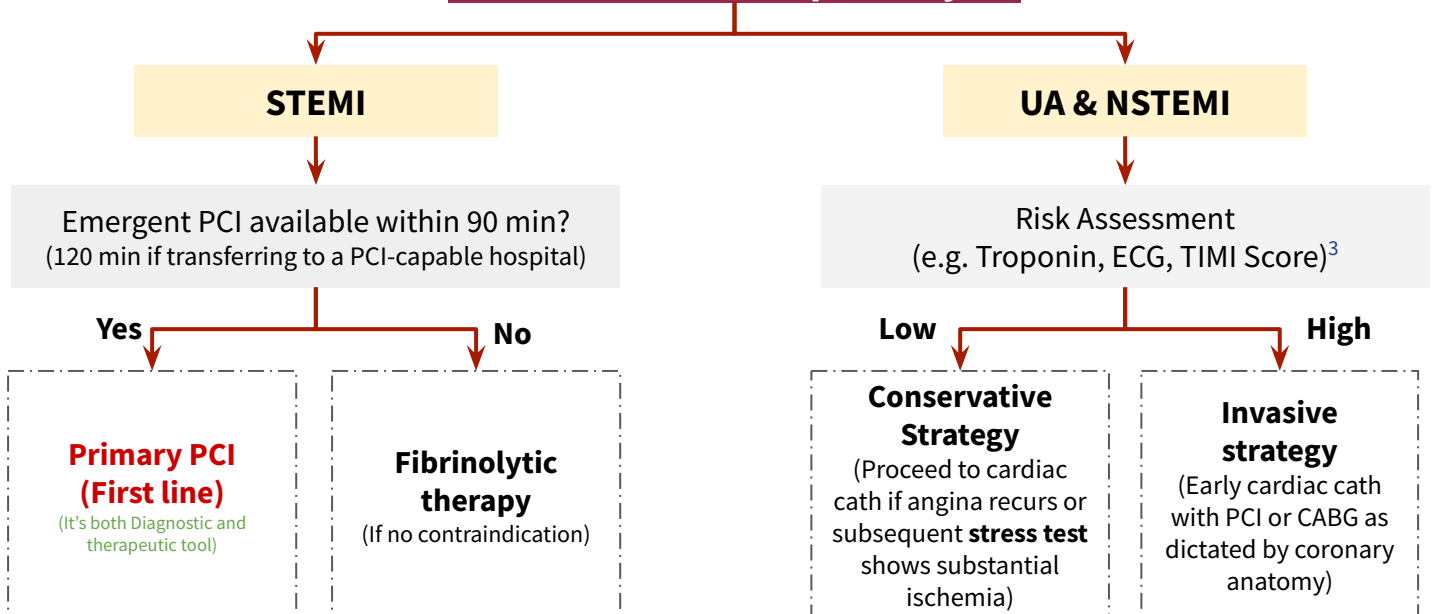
STEMI

UA & NSTEMI

Emergent PCI available within 90 min?
(120 min if transferring to a PCI-capable hospital)

Risk Assessment
(e.g. Troponin, ECG, TIMI Score)$^3$

Yes

No

Low

High

Primary PCI
(First line)
(It's both Diagnostic and therapeutic tool)

Fibrinolytic therapy
(If no contraindication)

Conservative Strategy
(Proceed to cardiac cath if angina recurs or subsequent stress test shows substantial ischemia)

Invasive strategy
(Early cardiac cath with PCI or CABG as dictated by coronary anatomy)